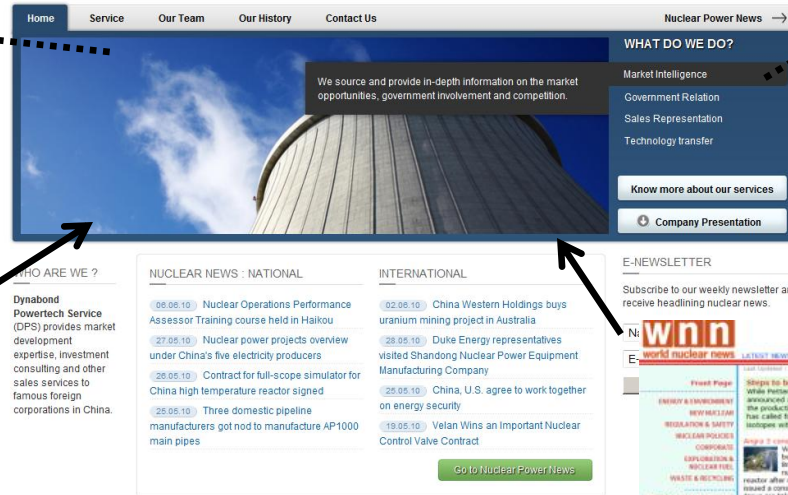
Home Service Our Team Our History Contact Us Nuclear Power News

WHAT DO WE DO?

We source and provide in-depth information on the market opportunities, government involvement and competition.

Market Intelligence
Government Relation
Sales Representation
Technology transfer

Know more about our services
Company Presentation

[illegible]HO ARE WE ?

Dynabond Powertech Service (DPS) provides market development expertise, investment consulting and other sales services to famous foreign corporations in China.

NUCLEAR NEWS : NATIONAL

06.06.10 Nuclear Operations Performance Assessor Training course held in Haikou

27.05.10 Nuclear power projects overview under China's five electricity producers

26.05.10 Contract for full-scope simulator for China high temperature reactor signed

25.05.10 Three domestic pipeline manufacturers got nod to manufacture AP1000 main pipes

INTERNATIONAL

02.06.10 China Western Holdings buys uranium mining project in Australia

28.05.10 Duke Energy representatives visited Shandong Nuclear Power Equipment Manufacturing Company

26.05.10 China, U.S. agree to work together on energy security

19.05.10 Velan Wins an Important Nuclear Control Valve Contract

Go to Nuclear Power News

E-NEWSLETTER

Subscribe to our weekly newsletter ar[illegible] receive headlining nuclear news.

Na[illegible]
E-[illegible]

wnn
world nuclear news
LATEST NEW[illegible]
Front Page
ENERGY & ENVIRONMENT
NEW NUCLEAR
REGULATION & SAFETY
NUCLEAR POLICIES
CORPORATE
EXPLORATION & NUCLEAR FUEL
WASTE & RECYCLING
Steps to b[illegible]
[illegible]